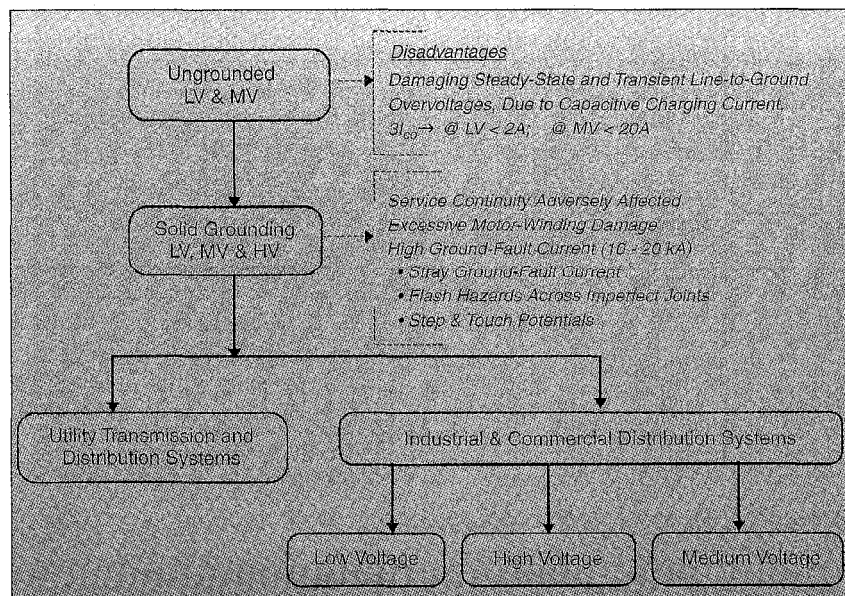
Ungrounded LV & MV

Disadvantages

Damaging Steady-State and Transient Line-to-Ground Overvoltages, Due to Capacitive Charging Current, $3I_{co}\rightarrow$ @ LV < 2A; @ MV < 20A

Solid Grounding LV, MV & HV

Service Continuity Adversely Affected
Excessive Motor-Winding Damage
High Ground-Fault Current (10 - 20 kA)
• Stray Ground-Fault Current
• Flash Hazards Across Imperfect Joints
• Step & Touch Potentials

Utility Transmission and Distribution Systems

Industrial & Commercial Distribution Systems

Low Voltage

High Voltage

Medium Voltage